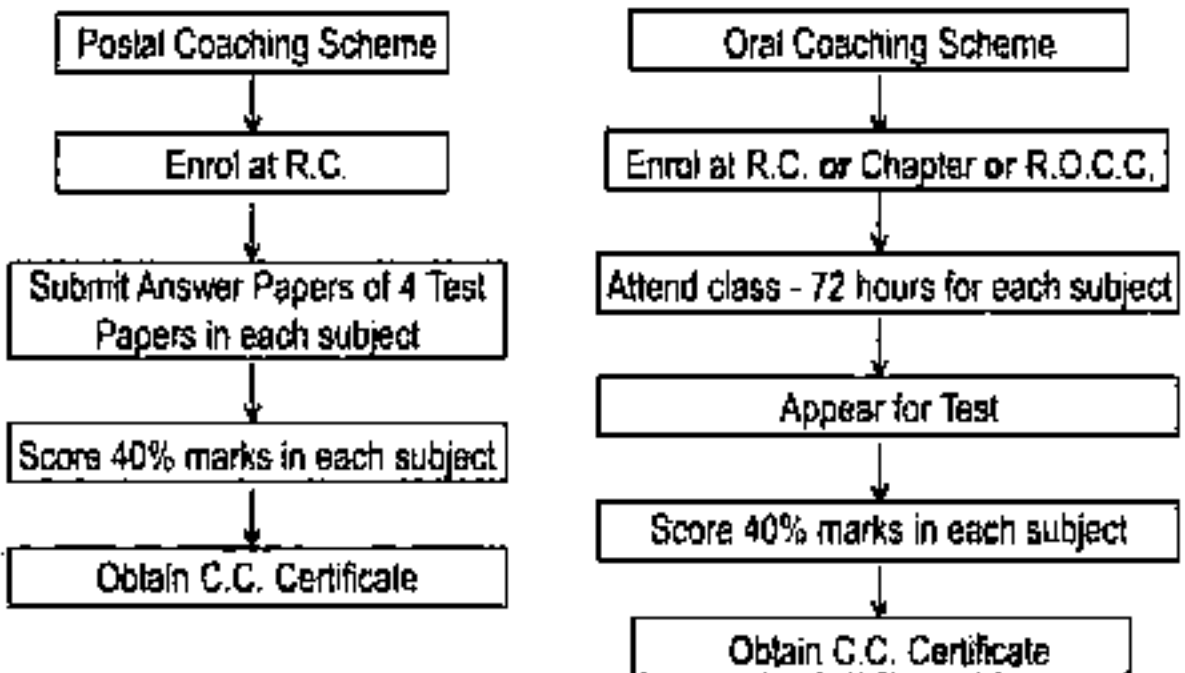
Postal Coaching Scheme

Enrol at R.C.

Submit Answer Papers of 4 Test Papers in each subject

Score 40% marks in each subject

Obtain C.C. Certificate

Oral Coaching Scheme

Enrol at R.C. or Chapter or R.O.C.C.

Attend class - 72 hours for each subject

Appear for Test

Score 40% marks in each subject

Obtain C.C. Certificate